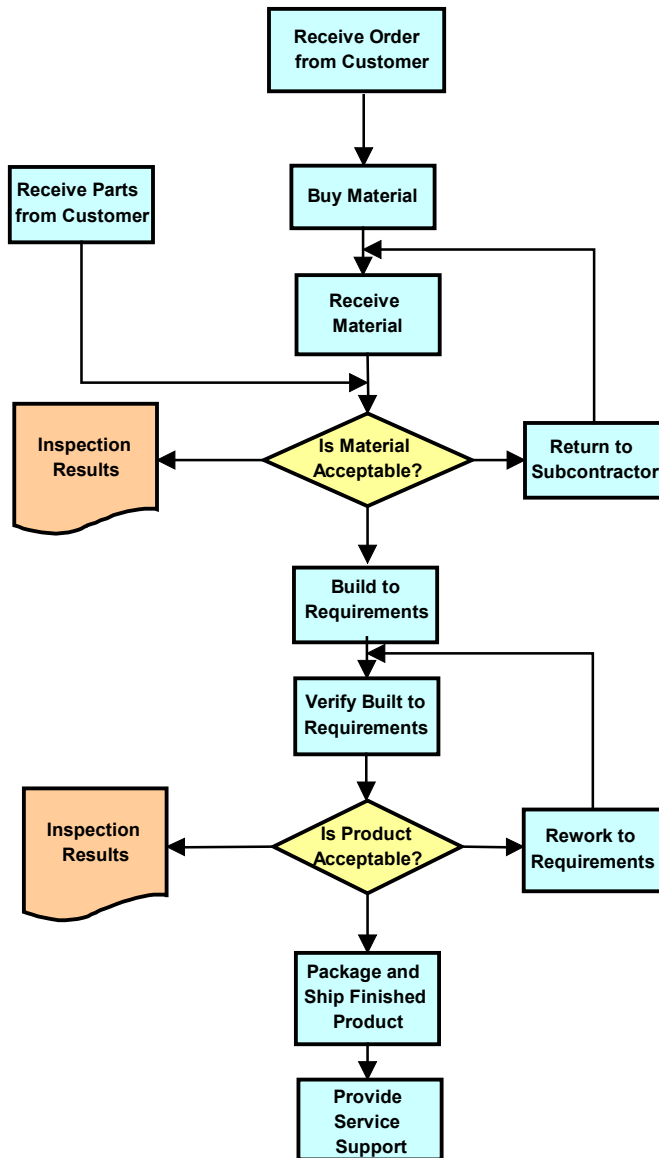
Receive Order from Customer

Receive Parts from Customer

Buy Material

Receive Material

Inspection Results

Is Material Acceptable?

Return to Subcontractor

Build to Requirements

Verify Built to Requirements

Inspection Results

Is Product Acceptable?

Rework to Requirements

Package and Ship Finished Product

Provide Service Support